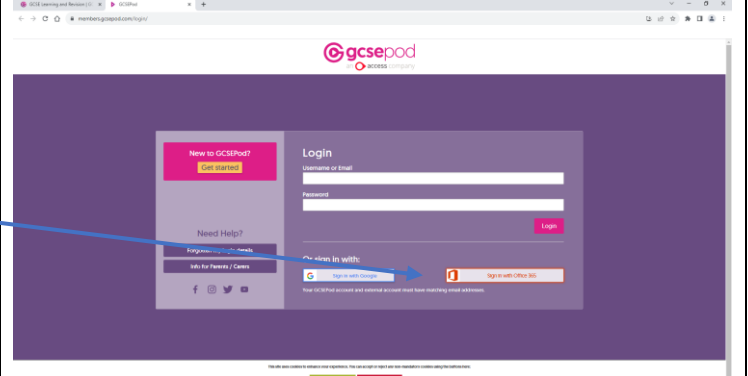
GCSE Learning and Revision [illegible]
GCSEPod
members.gcsepod.com/login/

gcsepod
an access company

New to GCSEPod?
Get started

Need Help?
Forgotten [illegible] details
Info for Parents / Carers

Login
Username or Email
Password
Login

Or sign in with:
Sign in with Google
Sign in with Office 365
Your GCSEPod account and external account must have matching email addresses.

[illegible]